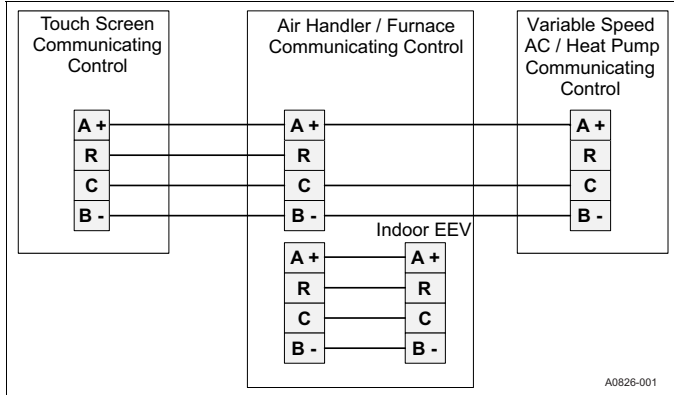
Touch Screen Communicating Control

A +
R
C
B -

Air Handler / Furnace Communicating Control

A +
R
C
B -

Indoor EEV

A +
R
C
B -

A +
R
C
B -

Variable Speed AC / Heat Pump Communicating Control

A +
R
C
B -

A0826-001